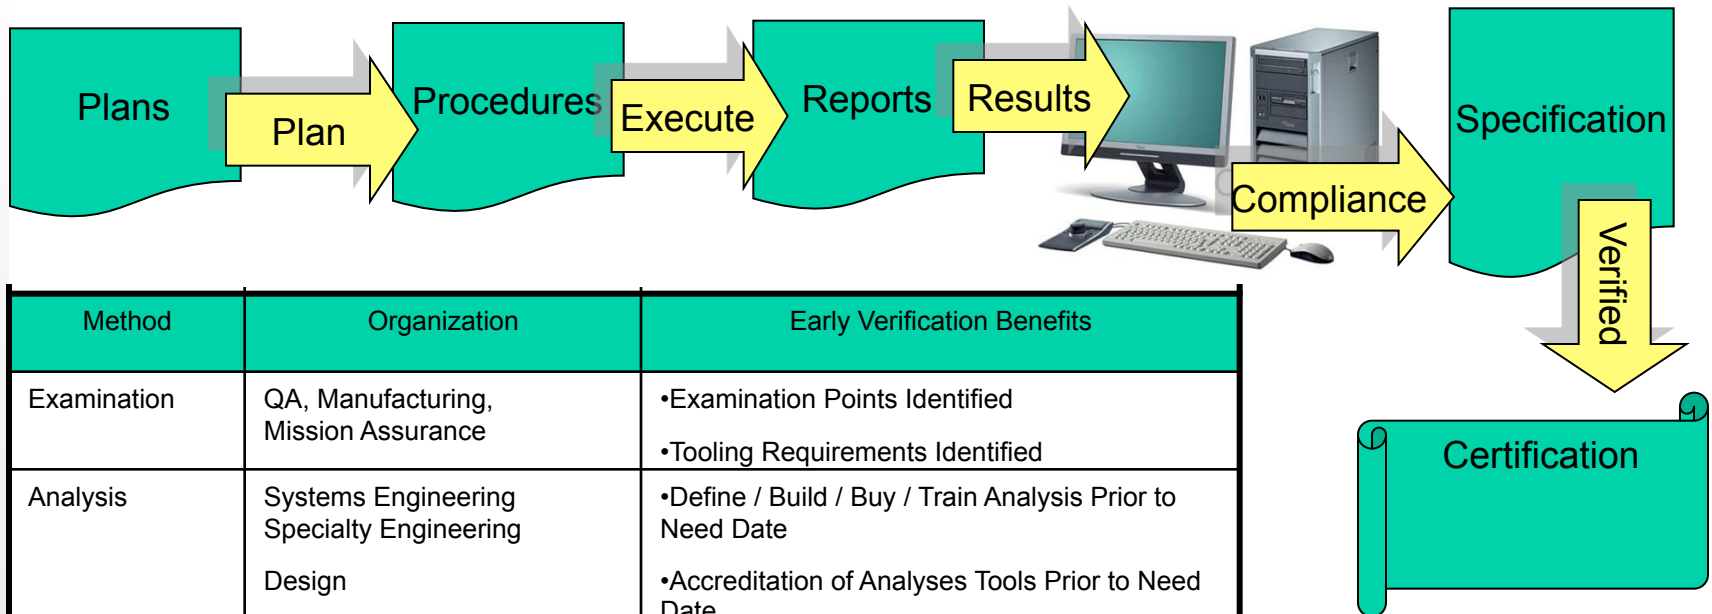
Plans

Plan

Procedures

Execute

Reports

Results

Compliance

Specification

Verified

Certification

| Method | Organization | Early Verification Benefits |
|---|---|---|
| Examination | QA, Manufacturing, Mission Assurance | •Examination Points Identified<br><br>•Tooling Requirements Identified |
| Analysis | Systems Engineering<br>Specialty Engineering<br><br>Design | •Define / Build / Buy / Train Analysis Prior to Need Date<br><br>•Accreditation of Analyses Tools Prior to Need Date |